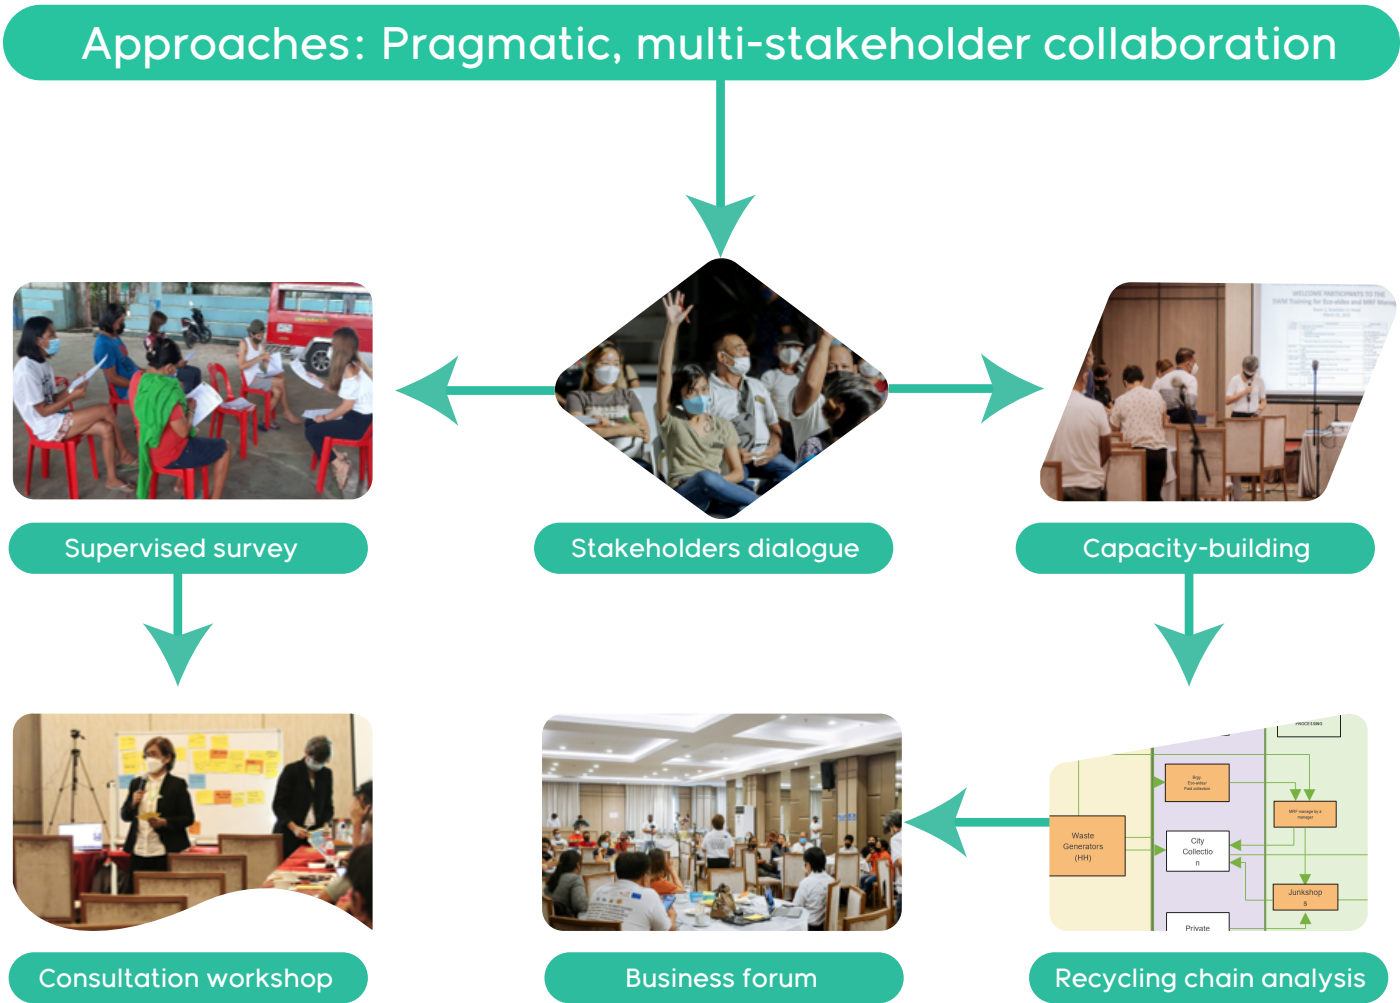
Approaches: Pragmatic, multi-stakeholder collaboration

Supervised survey

Stakeholders dialogue

Capacity-building

WELCOME PARTICIPANTS TO THE

Consultation workshop

Business forum

PROCESSING

Brgy. Eco-aides/ Paid collectors

MRF manage by a manager

Waste Generators (HH)

City Collectio n

Junkshop s

Private

Recycling chain analysis